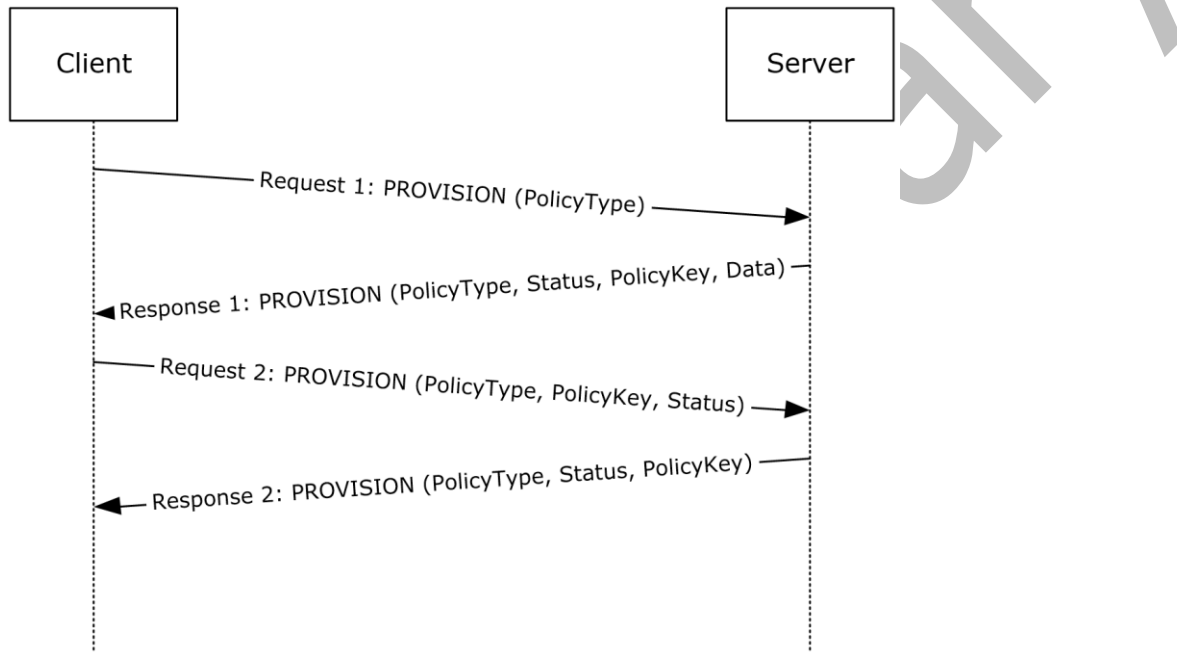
Client

Server

Request 1: PROVISION (PolicyType)

Response 1: PROVISION (PolicyType, Status, PolicyKey, Data)

Request 2: PROVISION (PolicyType, PolicyKey, Status)

Response 2: PROVISION (PolicyType, Status, PolicyKey)